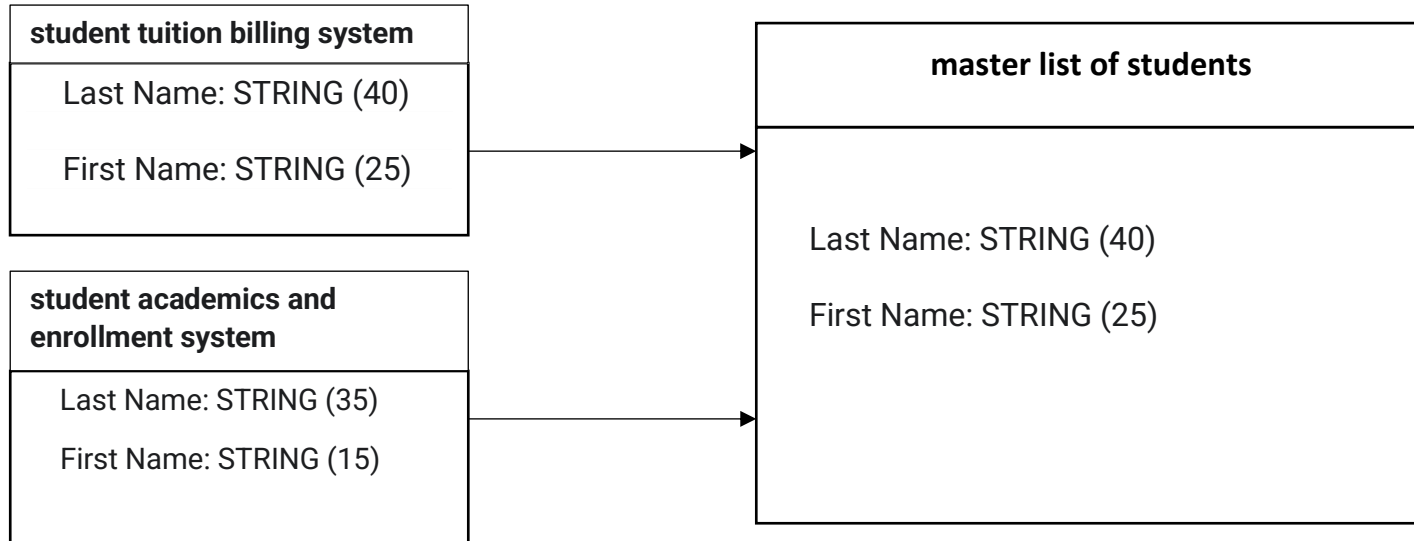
student tuition billing system

Last Name: STRING (40)

First Name: STRING (25)

student academics and enrollment system

Last Name: STRING (35)

First Name: STRING (15)

master list of students

Last Name: STRING (40)

First Name: STRING (25)